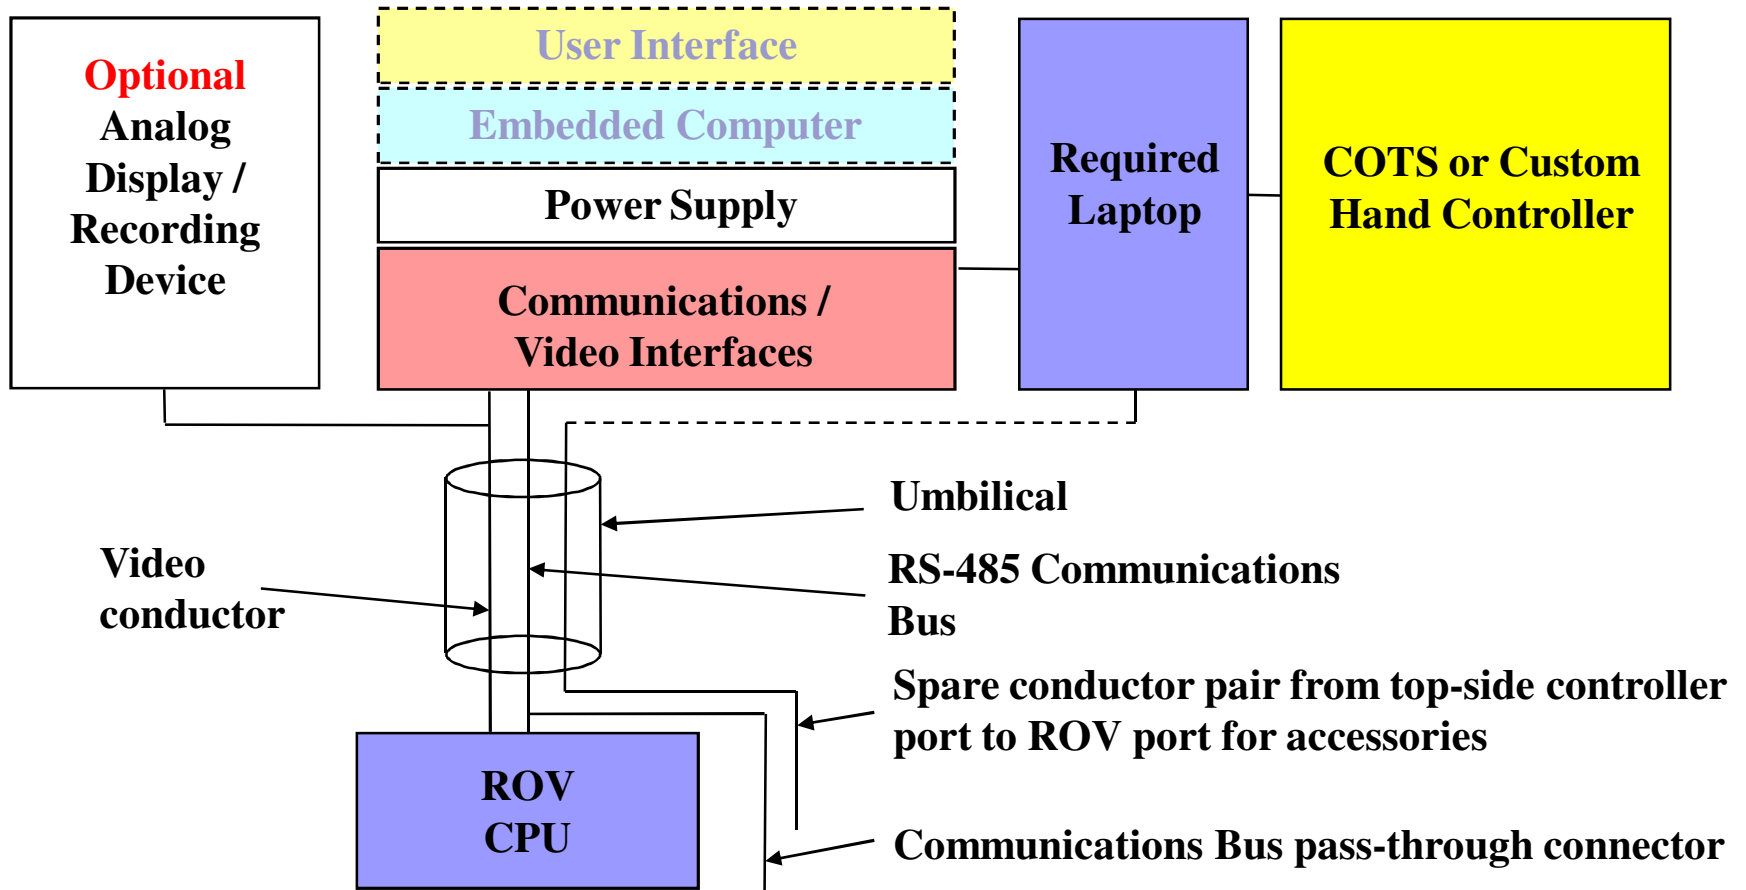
Optional Analog Display / Recording Device

User Interface

Embedded Computer

Power Supply

Communications / Video Interfaces

Required Laptop

COTS or Custom Hand Controller

Umbilical

Video conductor

RS-485 Communications Bus

Spare conductor pair from top-side controller port to ROV port for accessories

ROV CPU

Communications Bus pass-through connector